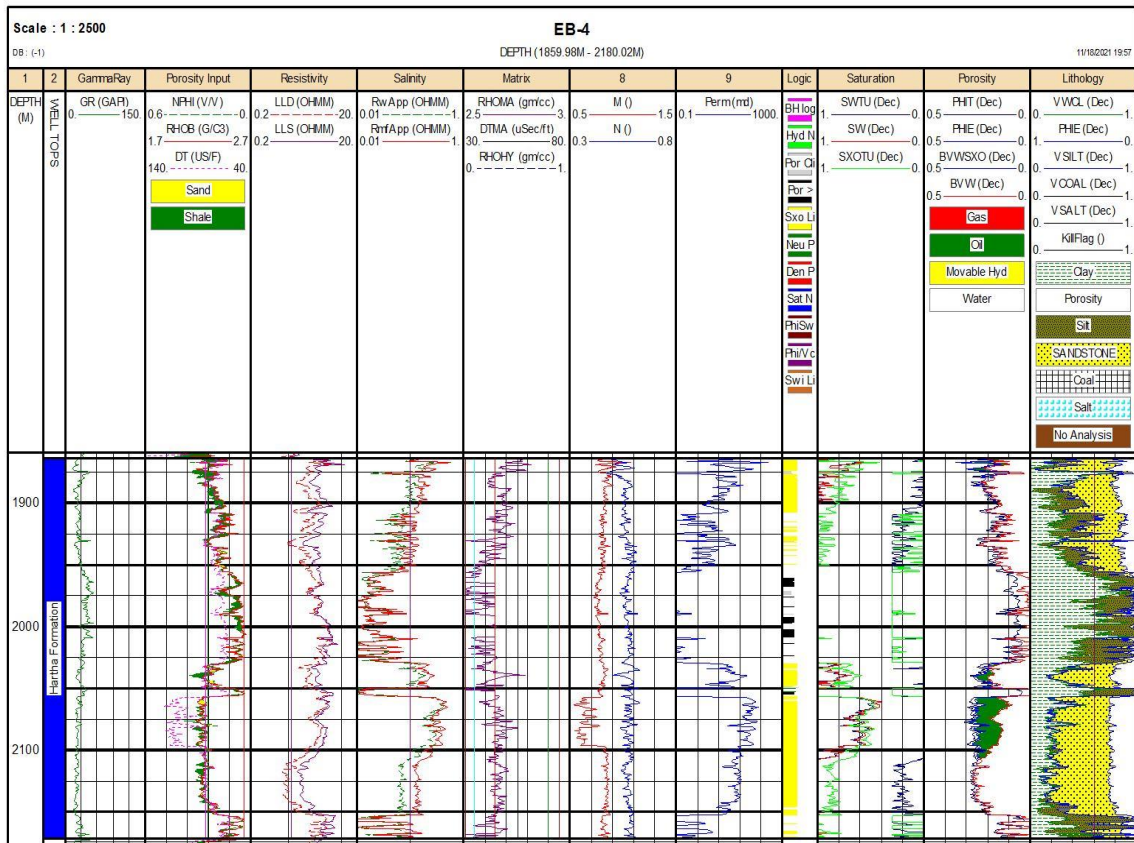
Scale : 1 : 2500

EB-4

DB : (-1)

DEPTH (1859.98M - 2180.02M)

11/18/2021 19:57

| 1 | 2 | GammaRay | Porosity Input | Resistivity | Salinity | Matrix | 8 | 9 | Logic | Saturation | Porosity | Lithology |
|---|---|---|---|---|---|---|---|---|---|---|---|---|
| DEPTH (M) | WELL TOPS | GR (GAPI) 0. 150. | NPHI (V/V) 0.6 -0. RHOB (G/C3) 1.7 2.7 DT (US/F) 140. 40. Sand Shale | LLD (OHMM) 0.2 20. LLS (OHMM) 0.2 20. | RwApp (OHMM) 0.01 1. RmfApp (OHMM) 0.01 1. | RHOMA (gm/cc) 2.5 3. DTMA (uSec/ft) 30. 80. RHOHY (gm/cc) 0. 1. | M () 0.5 1.5 N () 0.3 0.8 | Perm (md) 0.1 1000. | BH log Hyd N Por Ci Por > Sxo Li Neu P Den P Sat N PhiSw Phi/Vc Swi Li | SWTU (Dec) 1. 0. SW (Dec) 1. 0. SXOTU (Dec) 1. 0. | PHIT (Dec) 0.5 0. PHIE (Dec) 0.5 0. BVWSXO (Dec) 0.5 0. BVW (Dec) 0.5 0. Gas Oil Movable Hyd Water | VWCL (Dec) 0. 1. PHIE (Dec) 1. 0. VSILT (Dec) 0. 1. VCOAL (Dec) 0. 1. VSALT (Dec) 0. 1. KillFlag () 0. 1. Clay Porosity Silt SANDSTONE Coal Salt No Analysis |

1900

2000

2100

Hartha Formation